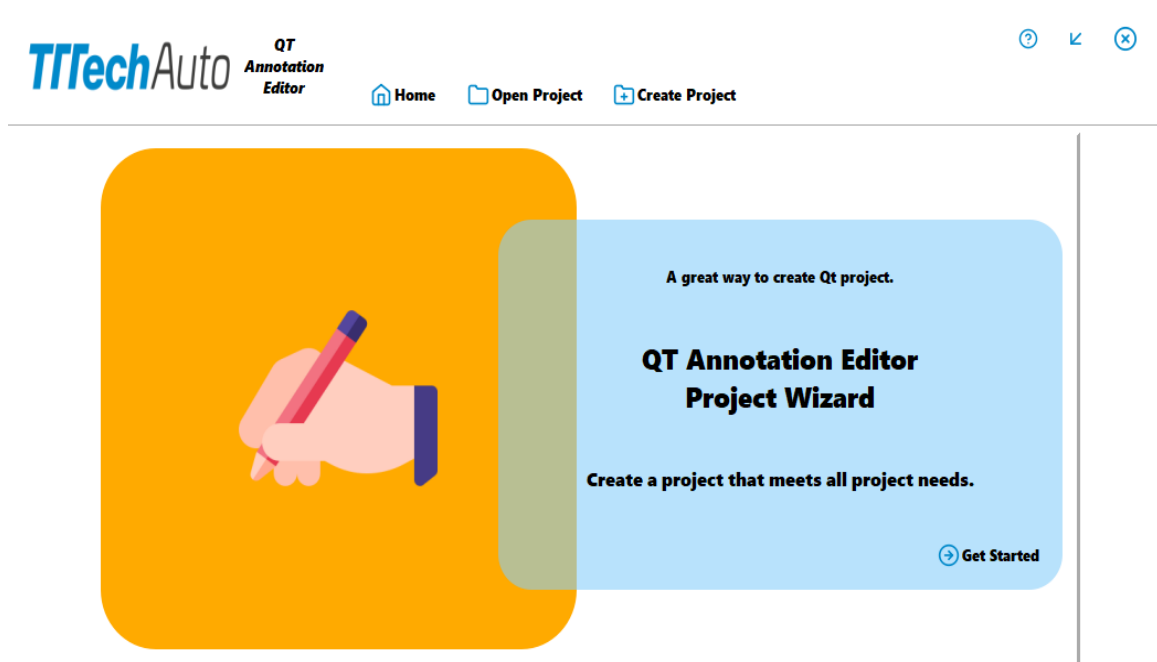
TTTechAuto

QT Annotation Editor

Home

Open Project

Create Project

A great way to create Qt project.

QT Annotation Editor Project Wizard

Create a project that meets all project needs.

Get Started